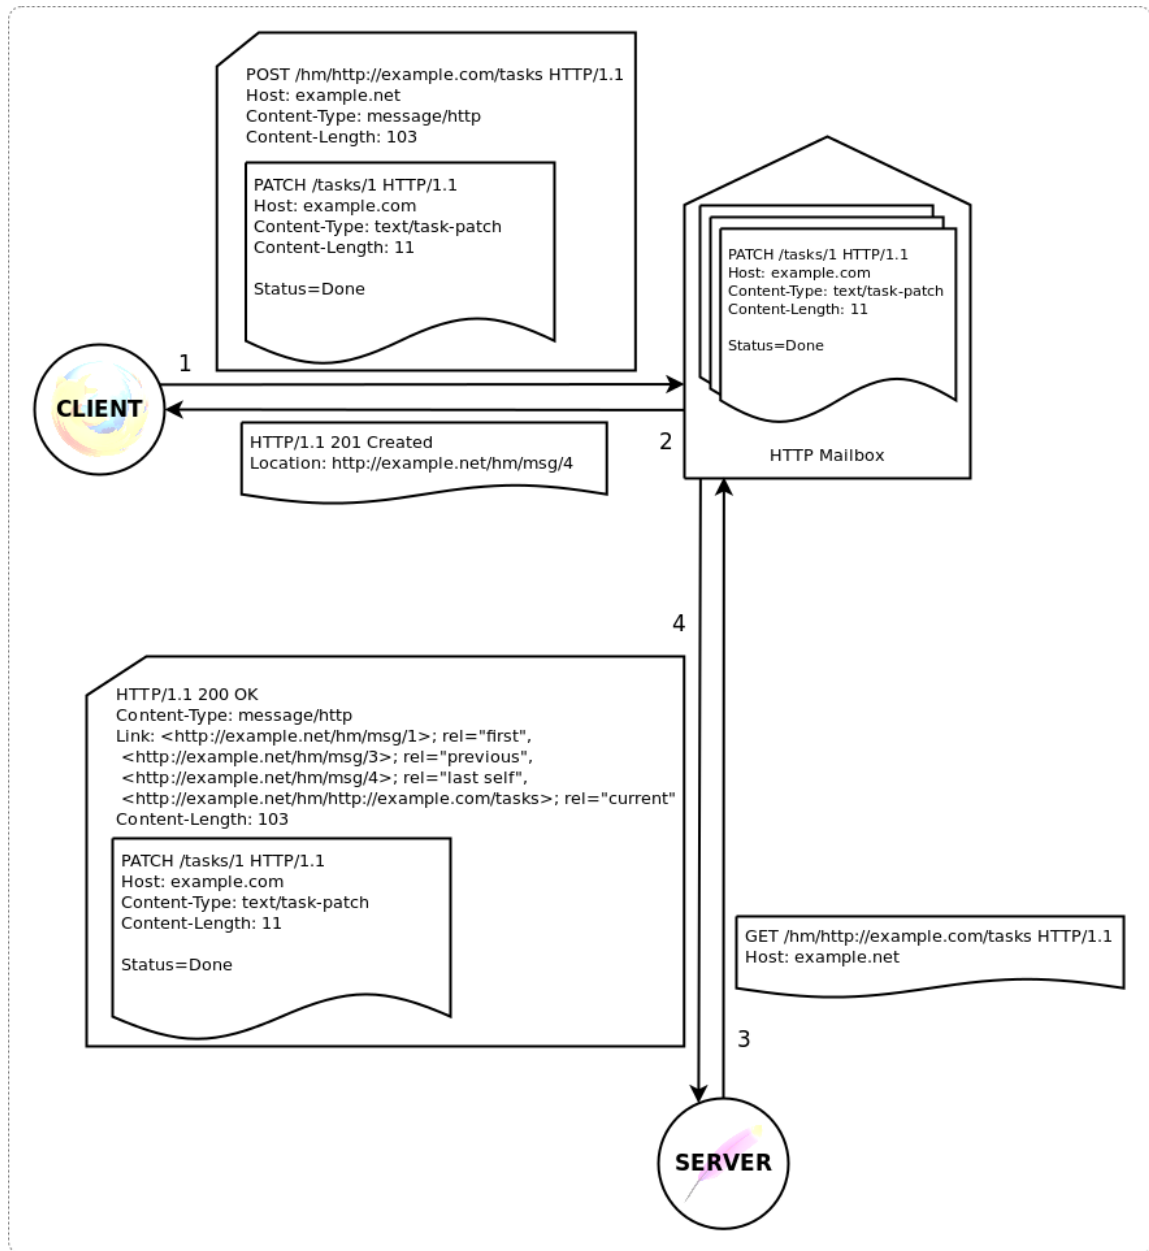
POST /hm/http://example.com/tasks HTTP/1.1
Host: example.net
Content-Type: message/http
Content-Length: 103

PATCH /tasks/1 HTTP/1.1
Host: example.com
Content-Type: text/task-patch
Content-Length: 11

Status=Done

PATCH /tasks/1 HTTP/1.1
Host: example.com
Content-Type: text/task-patch
Content-Length: 11

Status=Done

1

CLIENT

HTTP/1.1 201 Created
Location: http://example.net/hm/msg/4

2

HTTP Mailbox

4

HTTP/1.1 200 OK
Content-Type: message/http
Link: <http://example.net/hm/msg/1>; rel="first",
<http://example.net/hm/msg/3>; rel="previous",
<http://example.net/hm/msg/4>; rel="last self",
<http://example.net/hm/http://example.com/tasks>; rel="current"
Content-Length: 103

PATCH /tasks/1 HTTP/1.1
Host: example.com
Content-Type: text/task-patch
Content-Length: 11

Status=Done

GET /hm/http://example.com/tasks HTTP/1.1
Host: example.net

3

SERVER